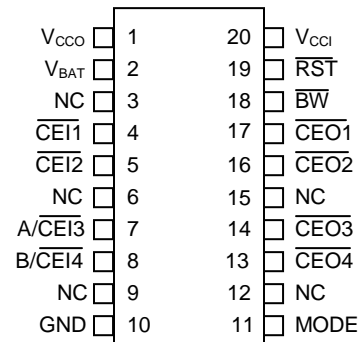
$V_{CCO}$ 1
$V_{BAT}$ 2
NC 3
$\overline{CEI1}$ 4
$\overline{CEI2}$ 5
NC 6
$A/\overline{CEI3}$ 7
$B/\overline{CEI4}$ 8
NC 9
GND 10

20 $V_{CCI}$
19 $\overline{RST}$
18 $\overline{BW}$
17 $\overline{CEO1}$
16 $\overline{CEO2}$
15 NC
14 $\overline{CEO3}$
13 $\overline{CEO4}$
12 NC
11 MODE